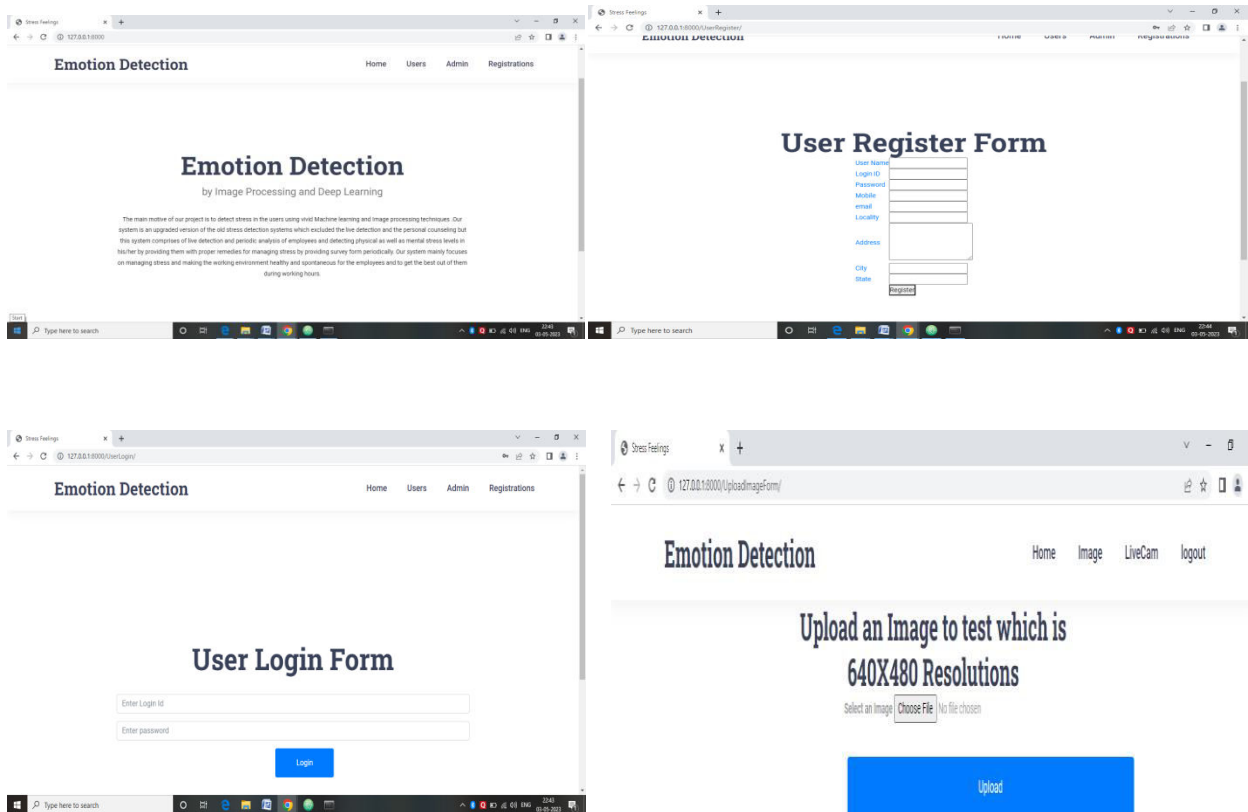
Stress Feelings
127.0.0.1:8000

Emotion Detection

Home Users Admin Registrations

Emotion Detection

by Image Processing and Deep Learning

The main motive of our project is to detect stress in the users using vivid Machine learning and Image processing techniques. Our system is an upgraded version of the old stress detection systems which excluded the live detection and the personal counseling but this system comprises of live detection and periodic analysis of employees and detecting physical as well as mental stress levels in his/her by providing them with proper remedies for managing stress by providing survey form periodically. Our system mainly focuses on managing stress and making the working environment healthy and spontaneous for the employees and to get the best out of them during working hours.

Start

Type here to search

22:43 03-05-2023

Stress Feelings
127.0.0.1:8000/UserRegister/

Emotion Detection

Home Users Admin Registrations

User Register Form

User Name
Login ID
Password
Mobile
email
Locality
Address
City
State
Register

Type here to search

22:44 03-05-2023

Stress Feelings
127.0.0.1:8000/UserLogin/

Emotion Detection

Home Users Admin Registrations

User Login Form

Enter Login Id
Enter password
Login

Type here to search

22:43 03-05-2023

Stress Feelings
127.0.0.1:8000/UploadImageForm/

Emotion Detection

Home Image LiveCam logout

Upload an Image to test which is 640X480 Resolutions

Select an Image Choose File No file chosen

Upload